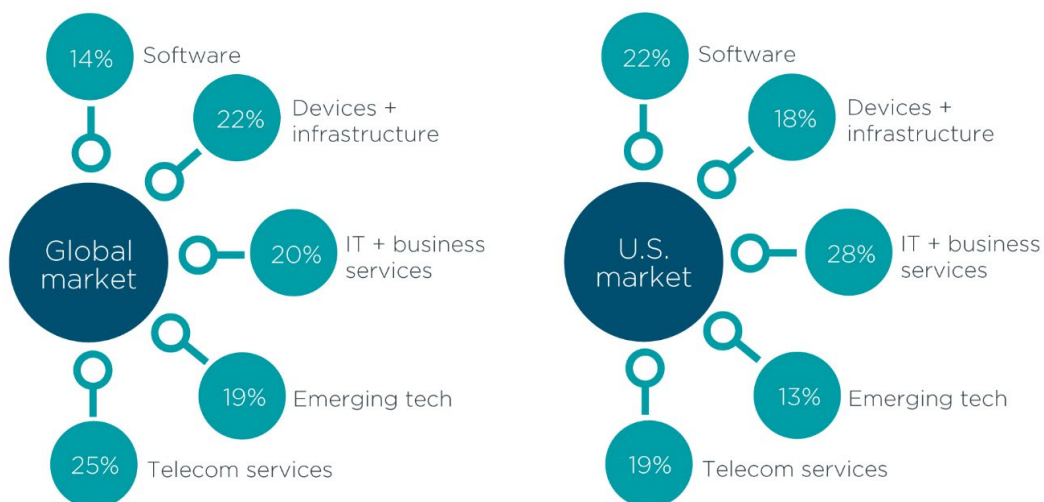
14% Software

22% Devices + infrastructure

Global market

20% IT + business services

19% Emerging tech

25% Telecom services

22% Software

18% Devices + infrastructure

U.S. market

28% IT + business services

13% Emerging tech

19% Telecom services